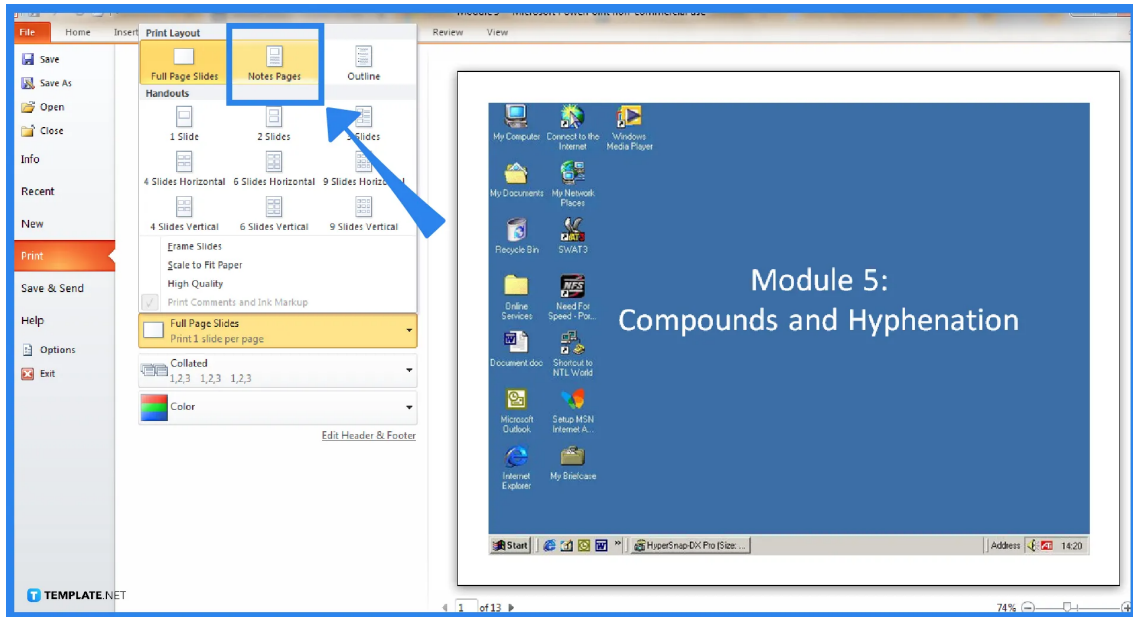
Module5 - Microsoft PowerPoint non-commercial use

File
Home
Insert
Review
View

Save
Save As
Open
Close
Info
Recent
New
Print
Save & Send
Help
Options
Exit

Print Layout
Full Page Slides
Notes Pages
Outline
Handouts
1 Slide
2 Slides
3 Slides
4 Slides Horizontal
6 Slides Horizontal
9 Slides Horizontal
4 Slides Vertical
6 Slides Vertical
9 Slides Vertical
Frame Slides
Scale to Fit Paper
High Quality
Print Comments and Ink Markup

Full Page Slides
Print 1 slide per page
Collated
1,2,3 1,2,3 1,2,3
Color
Edit Header & Footer

My Computer
Connect to the Internet
Windows Media Player
My Documents
My Network Places
Recycle Bin
SWAT3
Online Services
Need For Speed - Por...
Document.doc
Shortcut to NTL World
Microsoft Outlook
Setup MSN Internet A...
Internet Explorer
My Briefcase

Module 5:
Compounds and Hyphenation

Start
HyperSnap-DX Pro (Size:...
Address
14:20

1 of 13
74%

TEMPLATE.NET